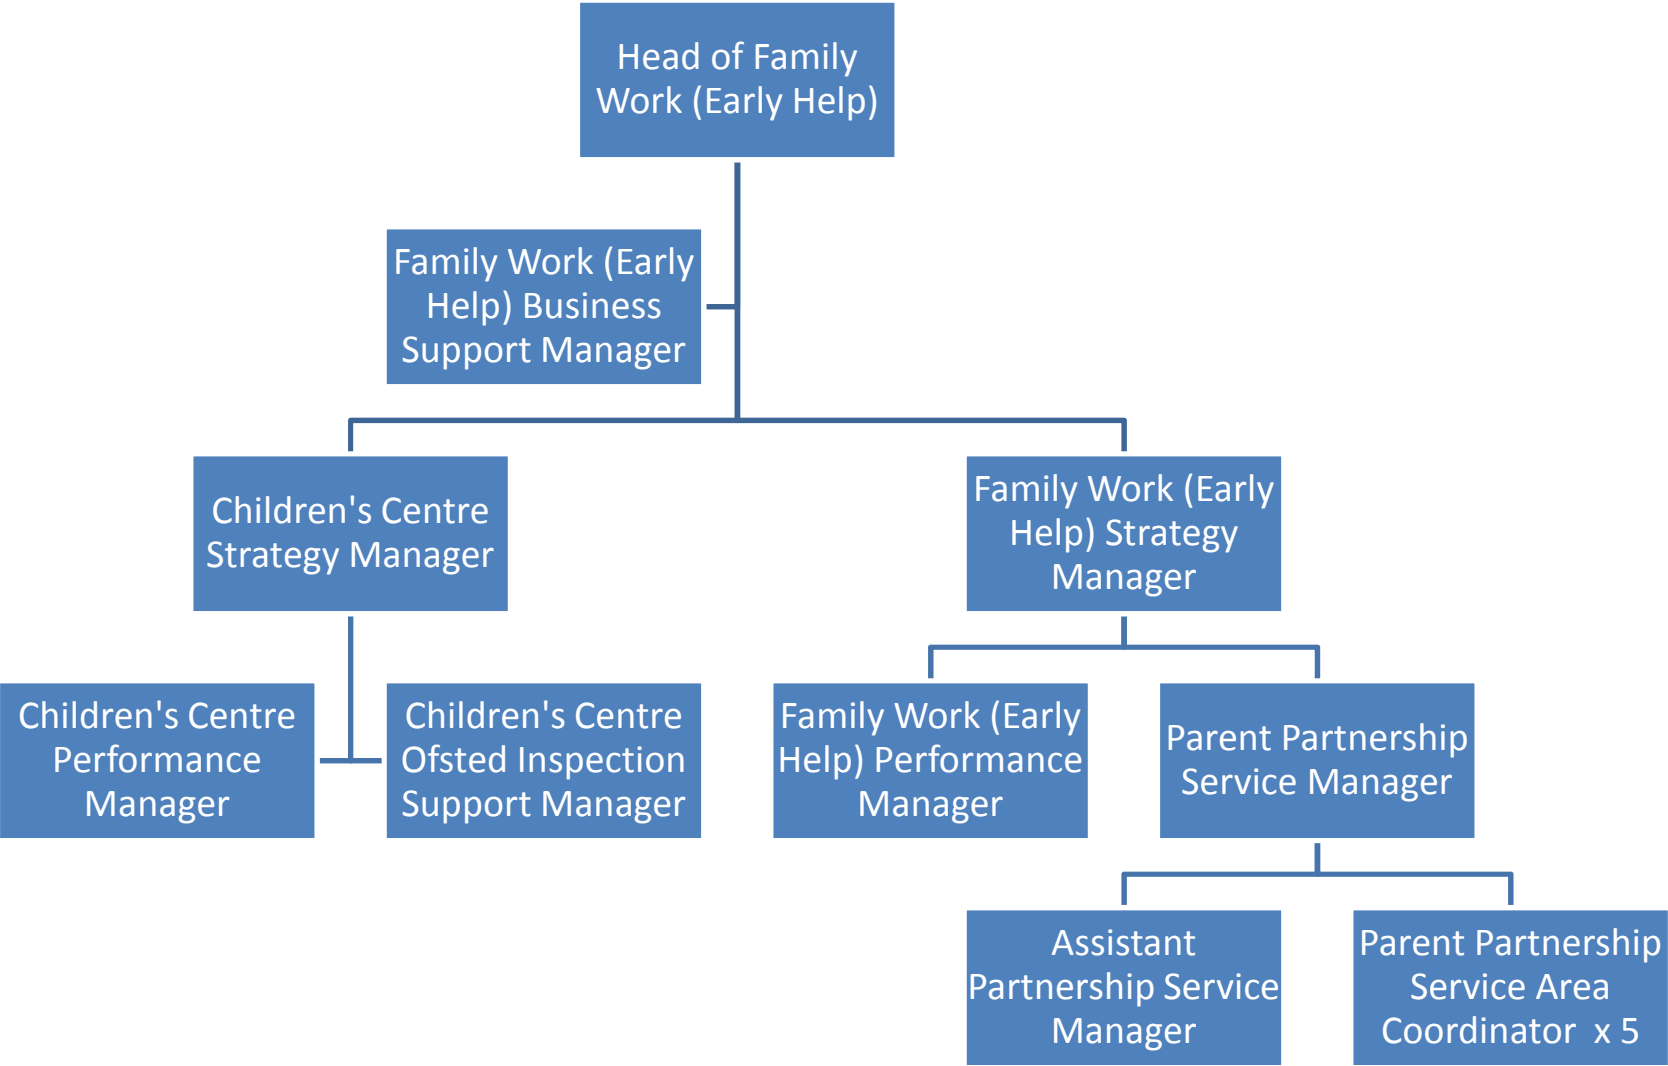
Head of Family Work (Early Help)

Family Work (Early Help) Business Support Manager

Children's Centre Strategy Manager

Family Work (Early Help) Strategy Manager

Children's Centre Performance Manager

Children's Centre Ofsted Inspection Support Manager

Family Work (Early Help) Performance Manager

Parent Partnership Service Manager

Assistant Partnership Service Manager

Parent Partnership Service Area Coordinator x 5